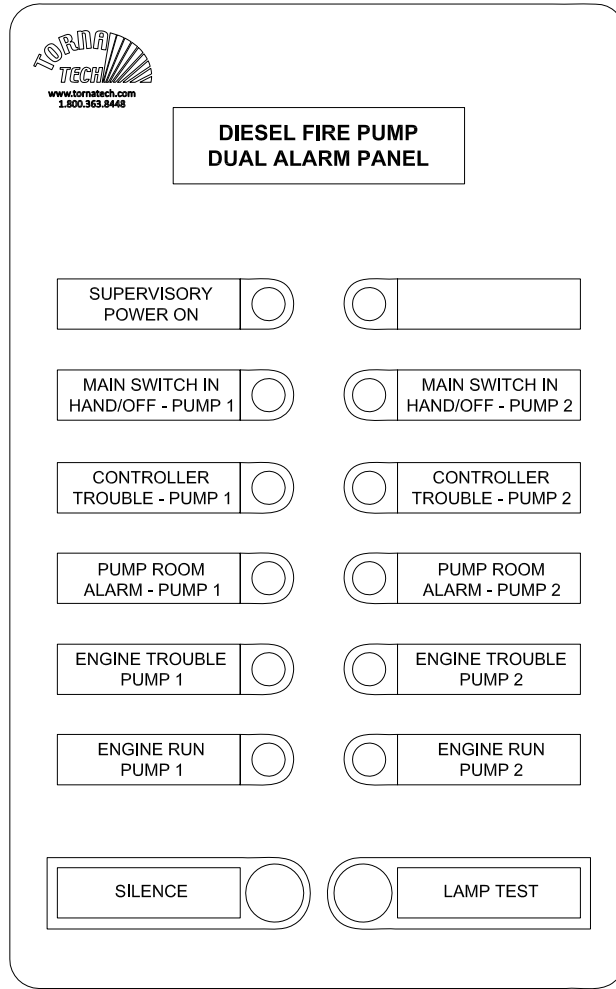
TORNA TECH
www.tornatech.com
1.800.363.8448

DIESEL FIRE PUMP
DUAL ALARM PANEL

SUPERVISORY POWER ON

MAIN SWITCH IN HAND/OFF - PUMP 1

MAIN SWITCH IN HAND/OFF - PUMP 2

CONTROLLER TROUBLE - PUMP 1

CONTROLLER TROUBLE - PUMP 2

PUMP ROOM ALARM - PUMP 1

PUMP ROOM ALARM - PUMP 2

ENGINE TROUBLE PUMP 1

ENGINE TROUBLE PUMP 2

ENGINE RUN PUMP 1

ENGINE RUN PUMP 2

SILENCE

LAMP TEST